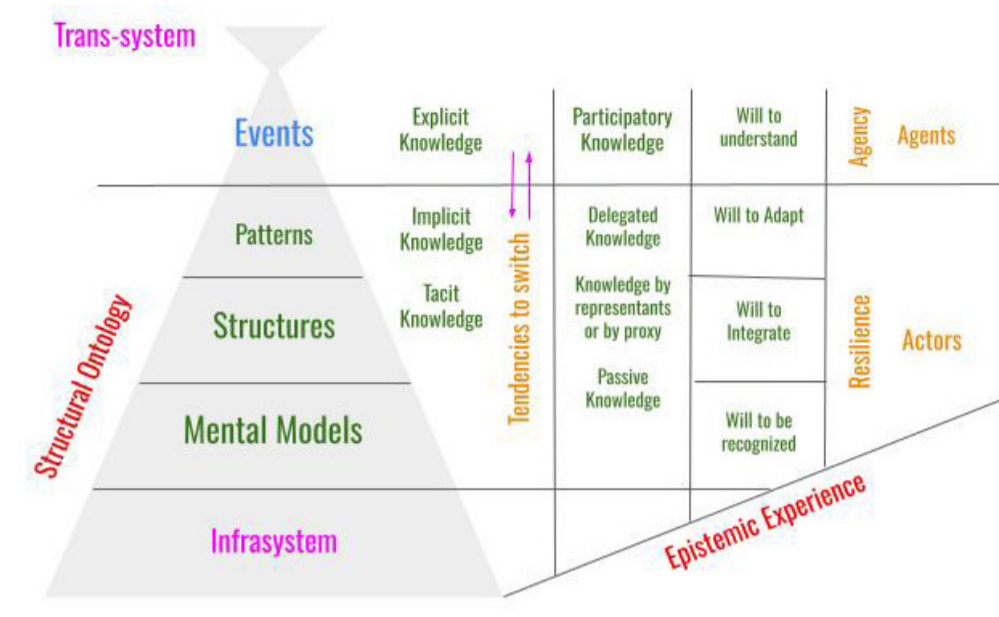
Trans-system

Events

Explicit Knowledge

Participatory Knowledge

Will to understand

Agency

Agents

Patterns

Implicit Knowledge

Delegated Knowledge

Will to Adapt

Tacit Knowledge

Knowledge by representants or by proxy

Will to Integrate

Structures

Resilience

Actors

Tendencies to switch

Passive Knowledge

Mental Models

Will to be recognized

Structural Ontology

Infrasystem

Epistemic Experience